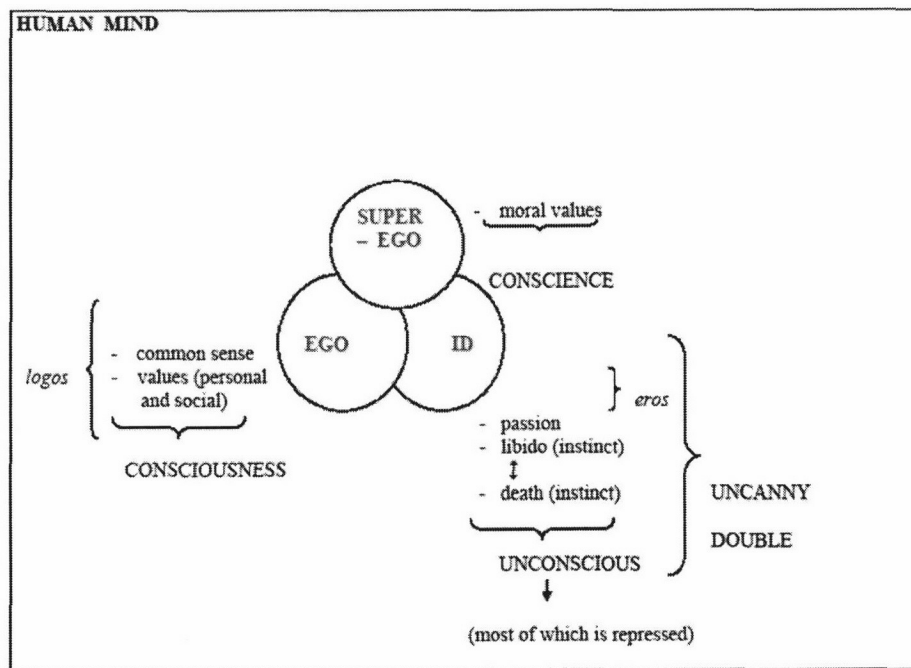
HUMAN MIND

SUPER – EGO

- moral values

CONSCIENCE

EGO

ID

logos

- common sense
- values (personal and social)

CONSCIOUSNESS

eros

- passion
- libido (instinct)
↕
- death (instinct)

UNCONSCIOUS

UNCANNY

DOUBLE

(most of which is repressed)